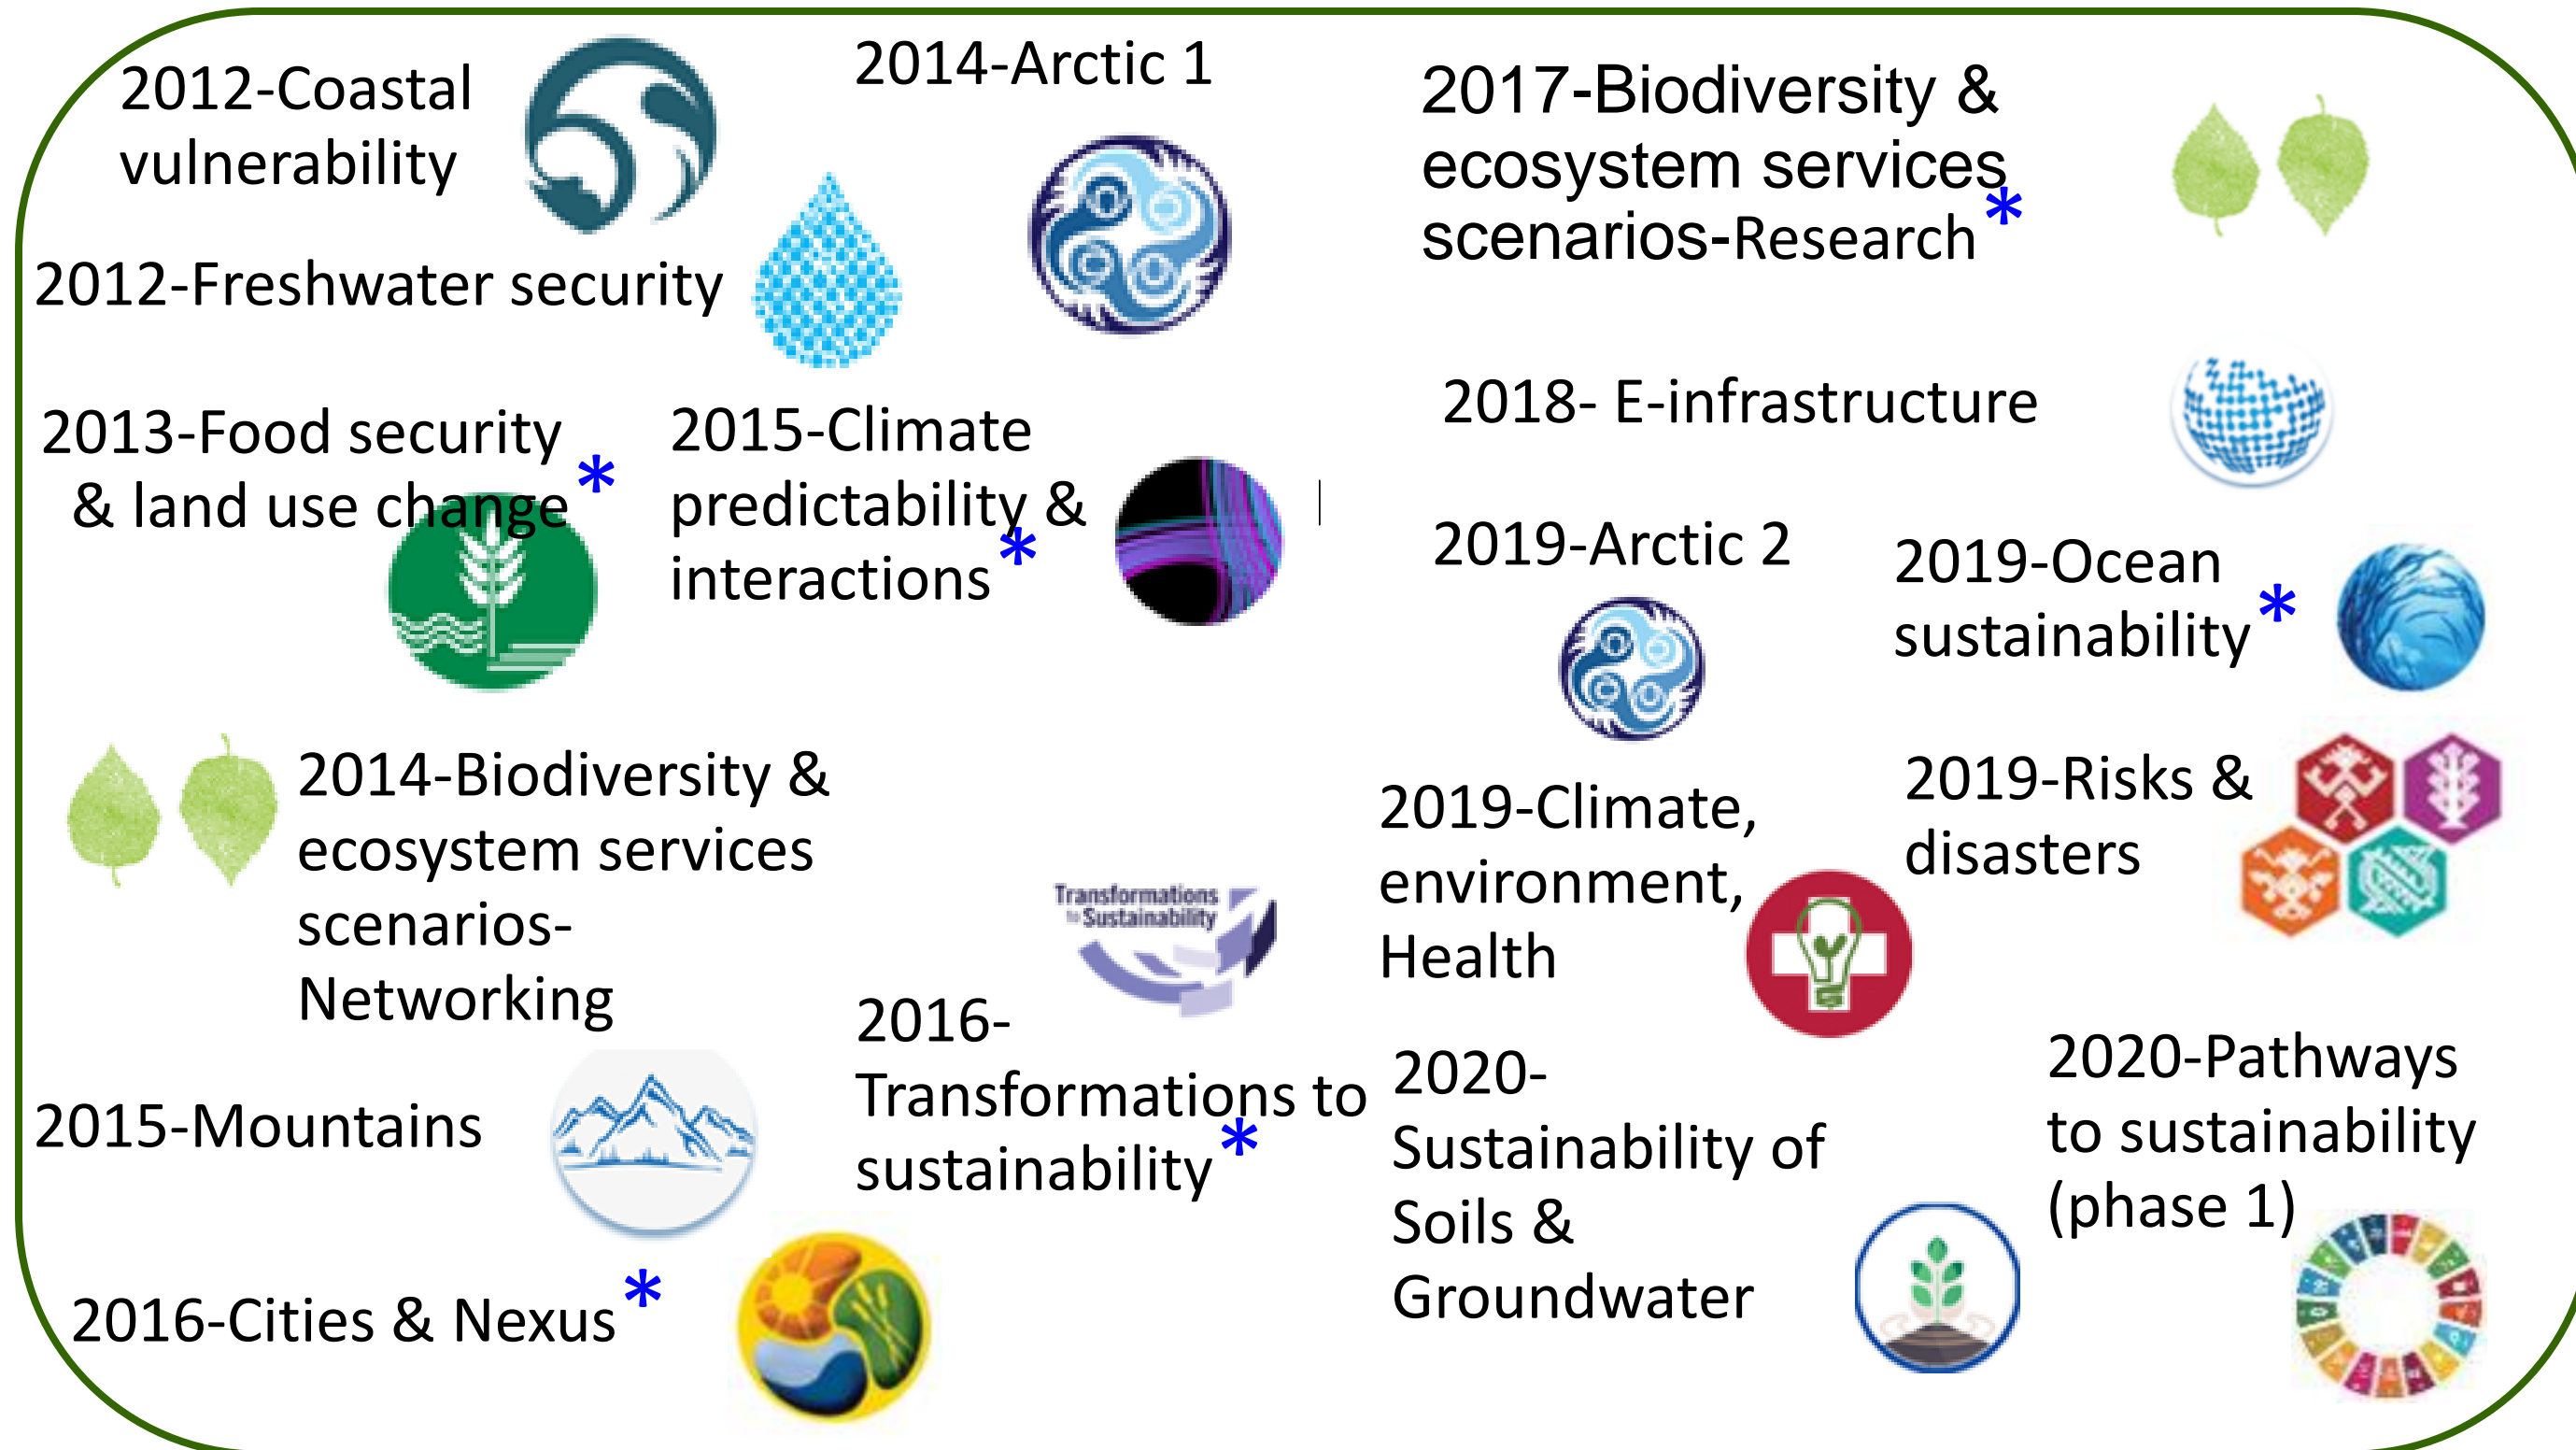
2012-Coastal vulnerability

2014-Arctic 1

2017-Biodiversity & ecosystem services scenarios-Research*

2012-Freshwater security

2018- E-infrastructure

2013-Food security & land use change*

2015-Climate predictability & interactions*

2019-Arctic 2

2019-Ocean sustainability*

2014-Biodiversity & ecosystem services scenarios-Networking

Transformations to Sustainability

2019-Climate, environment, Health

2019-Risks & disasters

2016-Transformations to sustainability*

2015-Mountains

2020-Sustainability of Soils & Groundwater

2020-Pathways to sustainability (phase 1)

2016-Cities & Nexus*